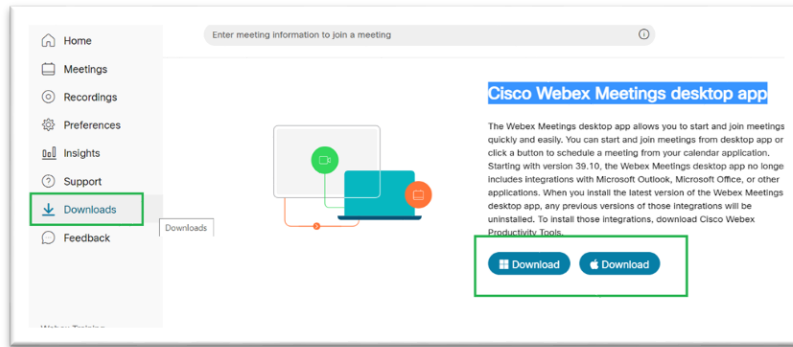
Home
Meetings
Recordings
Preferences
Insights
Support
Downloads
Feedback
Downloads

Enter meeting information to join a meeting

Cisco Webex Meetings desktop app

The Webex Meetings desktop app allows you to start and join meetings quickly and easily. You can start and join meetings from desktop app or click a button to schedule a meeting from your calendar application. Starting with version 39.10, the Webex Meetings desktop app no longe includes integrations with Microsoft Outlook, Microsoft Office, or other applications. When you install the latest version of the Webex Meetings desktop app, any previous versions of those integrations will be uninstalled. To install those integrations, download Cisco Webex Productivity Tools.

Download
Download

Webex Training